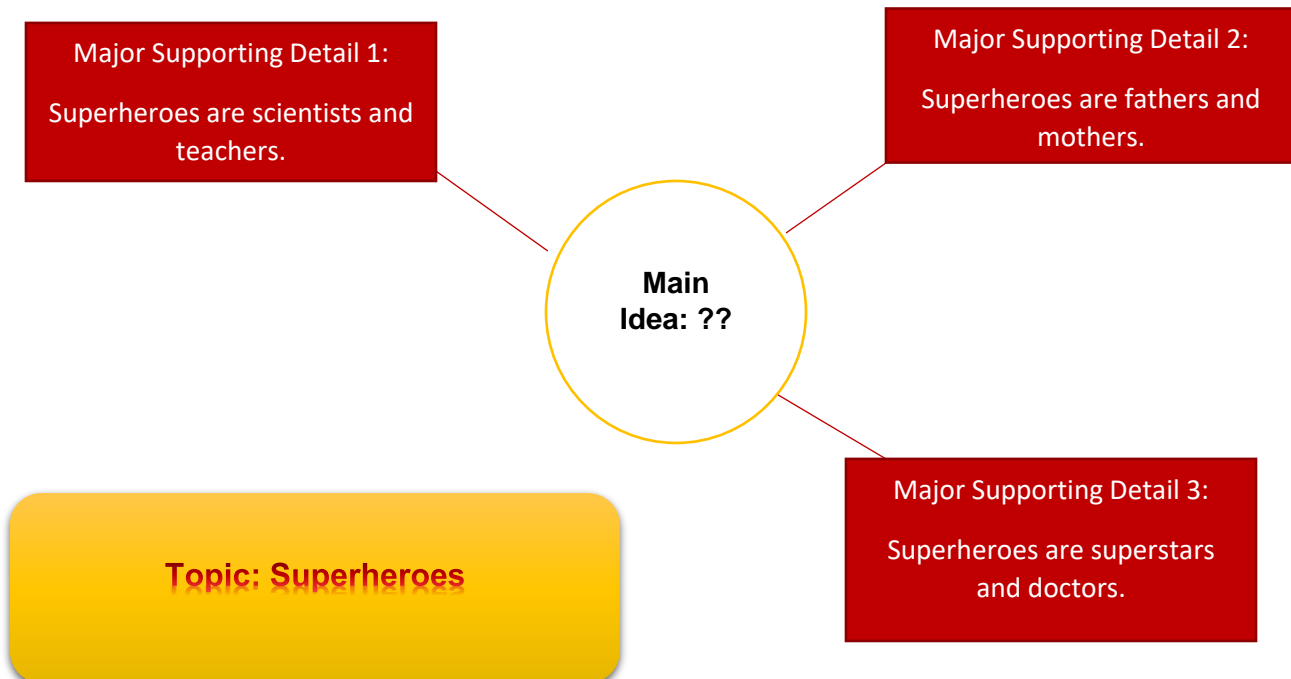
Major Supporting Detail 1:

Superheroes are scientists and teachers.

Major Supporting Detail 2:

Superheroes are fathers and mothers.

Main Idea: ??

Major Supporting Detail 3:

Superheroes are superstars and doctors.

Topic: Superheroes